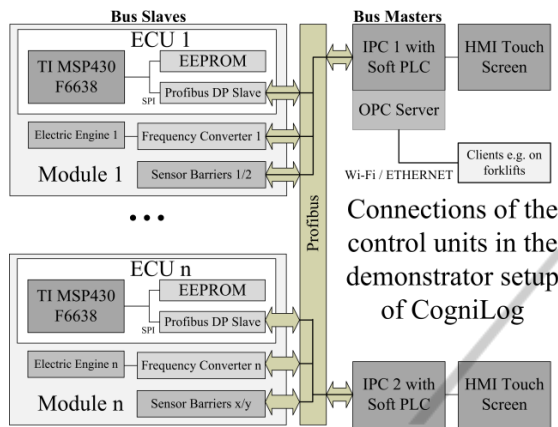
Bus Slaves

ECU 1

TI MSP430 F6638

EEPROM

SPI

Profibus DP Slave

Electric Engine 1

Frequency Converter 1

Module 1

Sensor Barriers 1/2

• • •

ECU n

TI MSP430 F6638

EEPROM

SPI

Profibus DP Slave

Electric Engine n

Frequency Converter n

Module n

Sensor Barriers x/y

Profibus

Bus Masters

IPC 1 with Soft PLC

HMI Touch Screen

OPC Server

Wi-Fi / ETHERNET

Clients e.g. on forklifts

Connections of the control units in the demonstrator setup of CogniLog

IPC 2 with Soft PLC

HMI Touch Screen